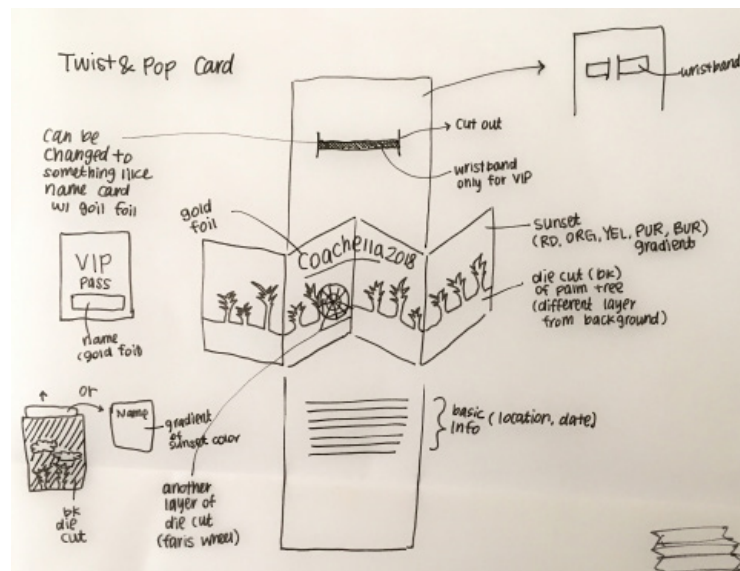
Twist & Pop Card

wristband

Can be changed to something like name card w/ goil foil

Cut out

wristband only for VIP

gold foil

Coachella 2018

sunset (RD, ORG, YEL, PUR, BUR) gradient

die cut (bk) of palm tree (different layer from background)

VIP PASS

name (gold foil)

or

Name

gradient of sunset color

bk die cut

another layer of die cut (faris wheel)

basic info (location, date)